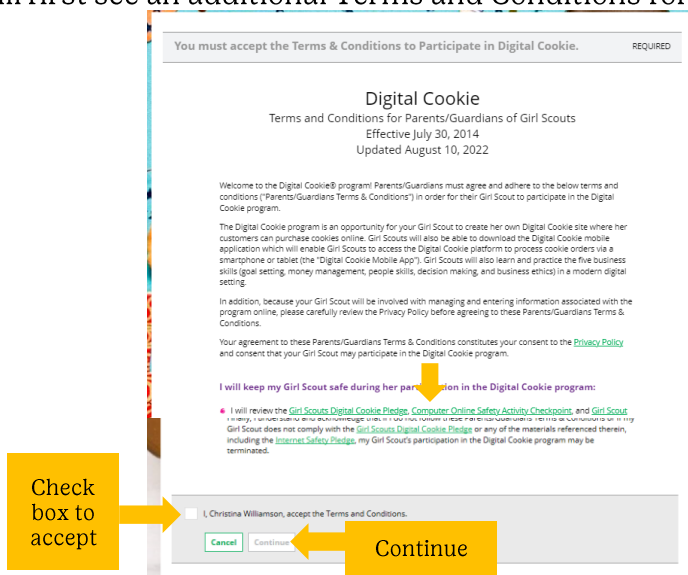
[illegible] first see an additional Terms and Conditions for

You must accept the Terms & Conditions to Participate in Digital Cookie.

REQUIRED

Digital Cookie

Terms and Conditions for Parents/Guardians of Girl Scouts

Effective July 30, 2014

Updated August 10, 2022

Welcome to the Digital Cookie® program! Parents/Guardians must agree and adhere to the below terms and conditions ("Parents/Guardians Terms & Conditions") in order for their Girl Scout to participate in the Digital Cookie program.

The Digital Cookie program is an opportunity for your Girl Scout to create her own Digital Cookie site where her customers can purchase cookies online. Girl Scouts will also be able to download the Digital Cookie mobile application which will enable Girl Scouts to access the Digital Cookie platform to process cookie orders via a smartphone or tablet (the "Digital Cookie Mobile App"). Girl Scouts will also learn and practice the five business skills (goal setting, money management, people skills, decision making, and business ethics) in a modern digital setting.

In addition, because your Girl Scout will be involved with managing and entering information associated with the program online, please carefully review the Privacy Policy before agreeing to these Parents/Guardians Terms & Conditions.

Your agreement to these Parents/Guardians Terms & Conditions constitutes your consent to the Privacy Policy and consent that your Girl Scout may participate in the Digital Cookie program.

I will keep my Girl Scout safe during her par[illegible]tion in the Digital Cookie program:

I will review the Girl Scouts Digital Cookie Pledge, Computer Online Safety Activity Checkpoint, and Girl Scout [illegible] Finally, I understand and acknowledge that if I do not follow these Parents/Guardians Terms & Conditions or if my Girl Scout does not comply with the Girl Scouts Digital Cookie Pledge or any of the materials referenced therein, including the Internet Safety Pledge, my Girl Scout's participation in the Digital Cookie program may be terminated.

Check box to accept

I, Christina Williamson, accept the Terms and Conditions.

Cancel

Continue

Continue